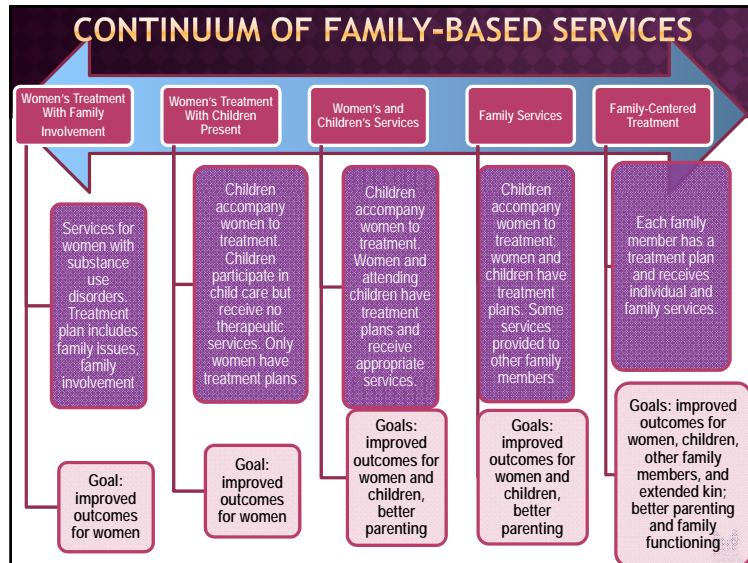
CONTINUUM OF FAMILY-BASED SERVICES

Women's Treatment With Family Involvement

Services for women with substance use disorders. Treatment plan includes family issues, family involvement

Goal: improved outcomes for women

Women's Treatment With Children Present

Children accompany women to treatment. Children participate in child care but receive no therapeutic services. Only women have treatment plans

Goal: improved outcomes for women

Women's and Children's Services

Children accompany women to treatment. Women and attending children have treatment plans and receive appropriate services.

Goals: improved outcomes for women and children, better parenting

Family Services

Children accompany women to treatment; women and children have treatment plans. Some services provided to other family members

Goals: improved outcomes for women and children, better parenting

Family-Centered Treatment

Each family member has a treatment plan and receives individual and family services.

Goals: improved outcomes for women, children, other family members, and extended kin; better parenting and family functioning